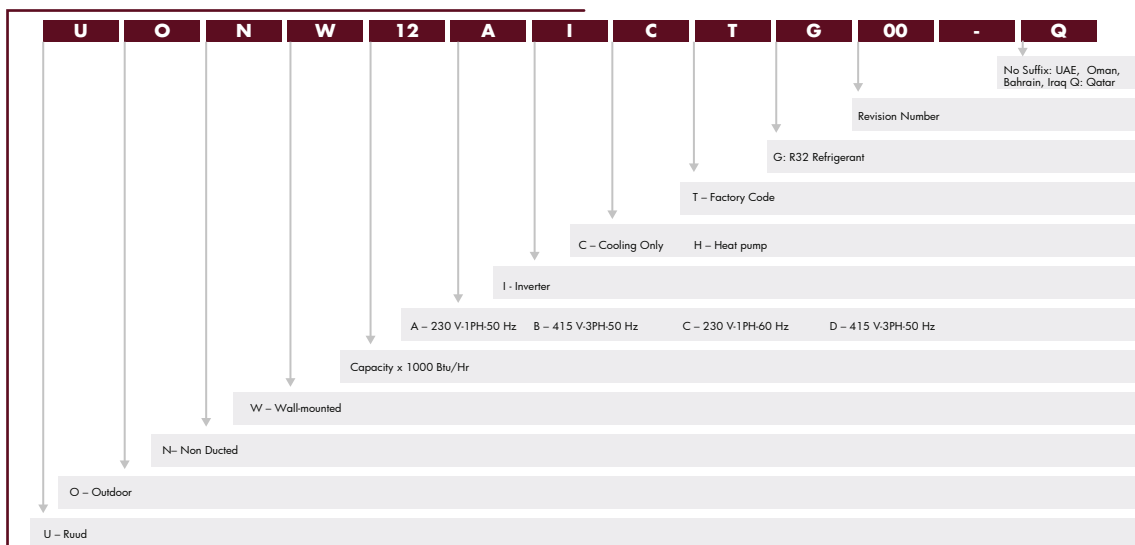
U O N W 12 A I C T G 00 - Q

No Suffix: UAE, Oman, Bahrain, Iraq Q: Qatar

Revision Number

G: R32 Refrigerant

T – Factory Code

C – Cooling Only H – Heat pump

I - Inverter

A – 230 V-1PH-50 Hz B – 415 V-3PH-50 Hz C – 230 V-1PH-60 Hz D – 415 V-3PH-50 Hz

Capacity x 1000 Btu/Hr

W – Wall-mounted

N– Non Ducted

O – Outdoor

U – Ruud